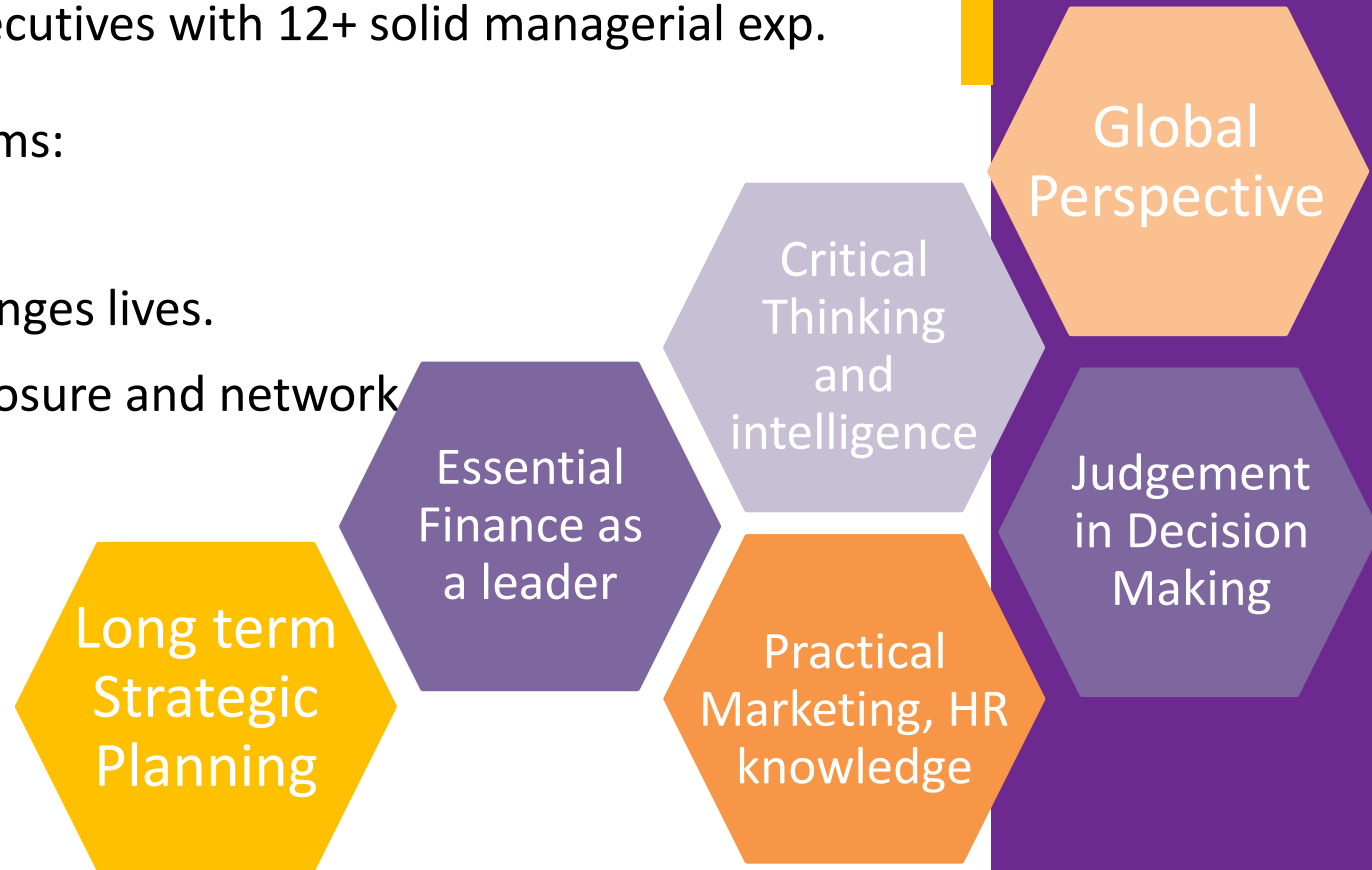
ecutives with 12+ solid managerial exp.

ms:

nges lives.

osure and network

Global Perspective

Critical Thinking and intelligence

Essential Finance as a leader

Judgement in Decision Making

Long term Strategic Planning

Practical Marketing, HR knowledge